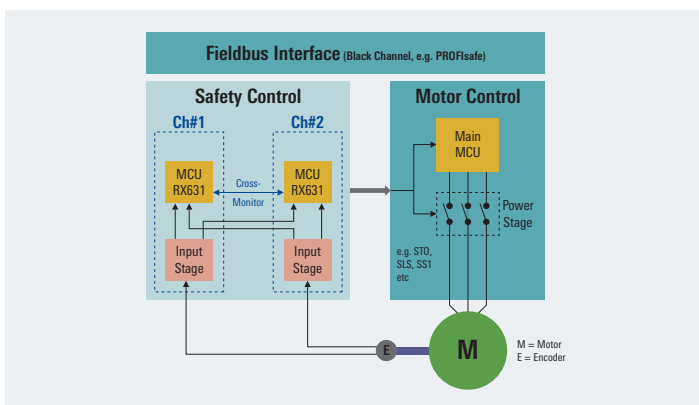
Fieldbus Interface (Black Channel, e.g. PROFIsafe)

Safety Control

Ch#1

Ch#2

MCU RX631

Cross-Monitor

MCU RX631

Input Stage

Input Stage

Motor Control

Main MCU

Power Stage

e.g. STO, SLS, SS1 etc

E

M

M = Motor
E = Encoder